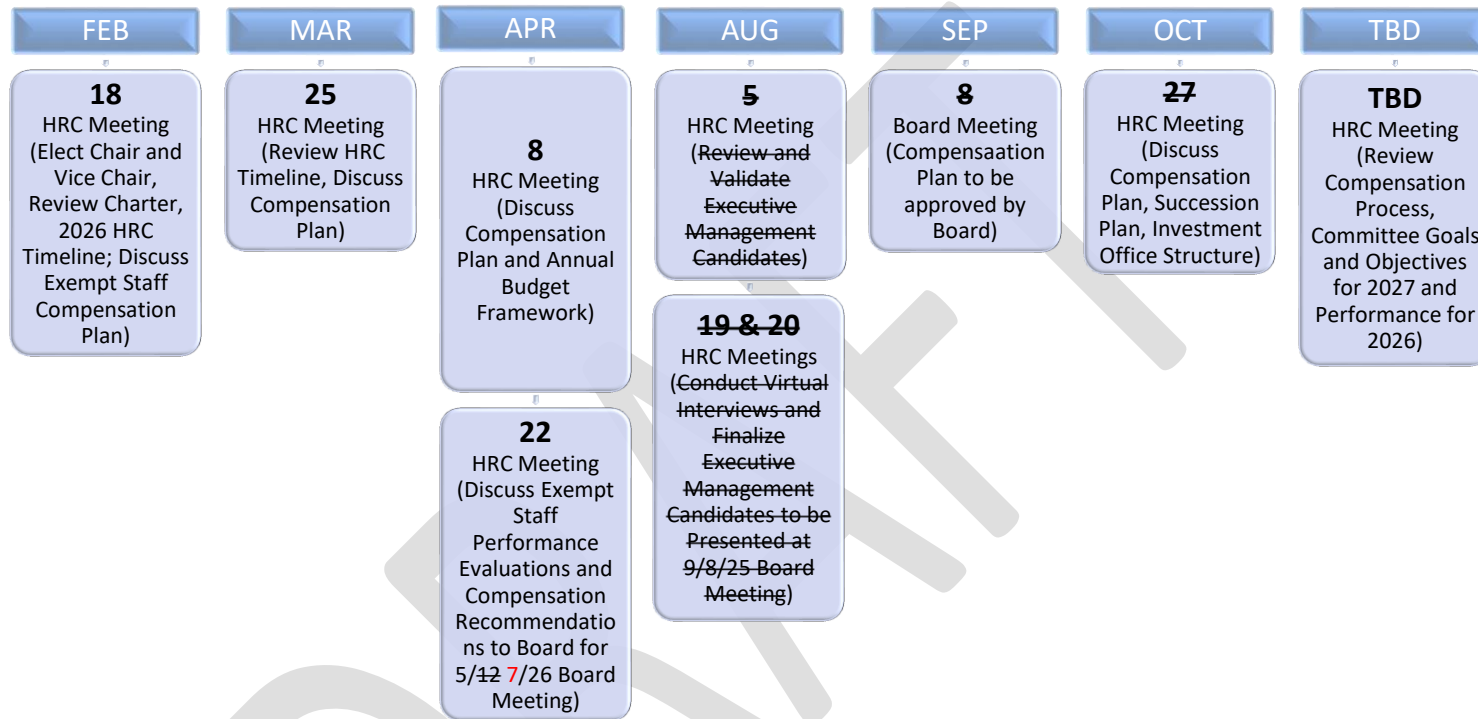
FEB

18
HRC Meeting (Elect Chair and Vice Chair, Review Charter, 2026 HRC Timeline; Discuss Exempt Staff Compensation Plan)

MAR

25
HRC Meeting (Review HRC Timeline, Discuss Compensation Plan)

APR

8
HRC Meeting (Discuss Compensation Plan and Annual Budget Framework)

22
HRC Meeting (Discuss Exempt Staff Performance Evaluations and Compensation Recommendations to Board for 5/~~12~~ 7/26 Board Meeting)

AUG

~~5~~
HRC Meeting (~~Review and Validate Executive Management Candidates~~)

~~19 & 20~~
HRC Meetings (~~Conduct Virtual Interviews and Finalize Executive Management Candidates to be Presented at 9/8/25 Board Meeting~~)

SEP

8
Board Meeting (Compensaation Plan to be approved by Board)

OCT

~~27~~
HRC Meeting (Discuss Compensation Plan, Succession Plan, Investment Office Structure)

TBD

TBD
HRC Meeting (Review Compensation Process, Committee Goals and Objectives for 2027 and Performance for 2026)